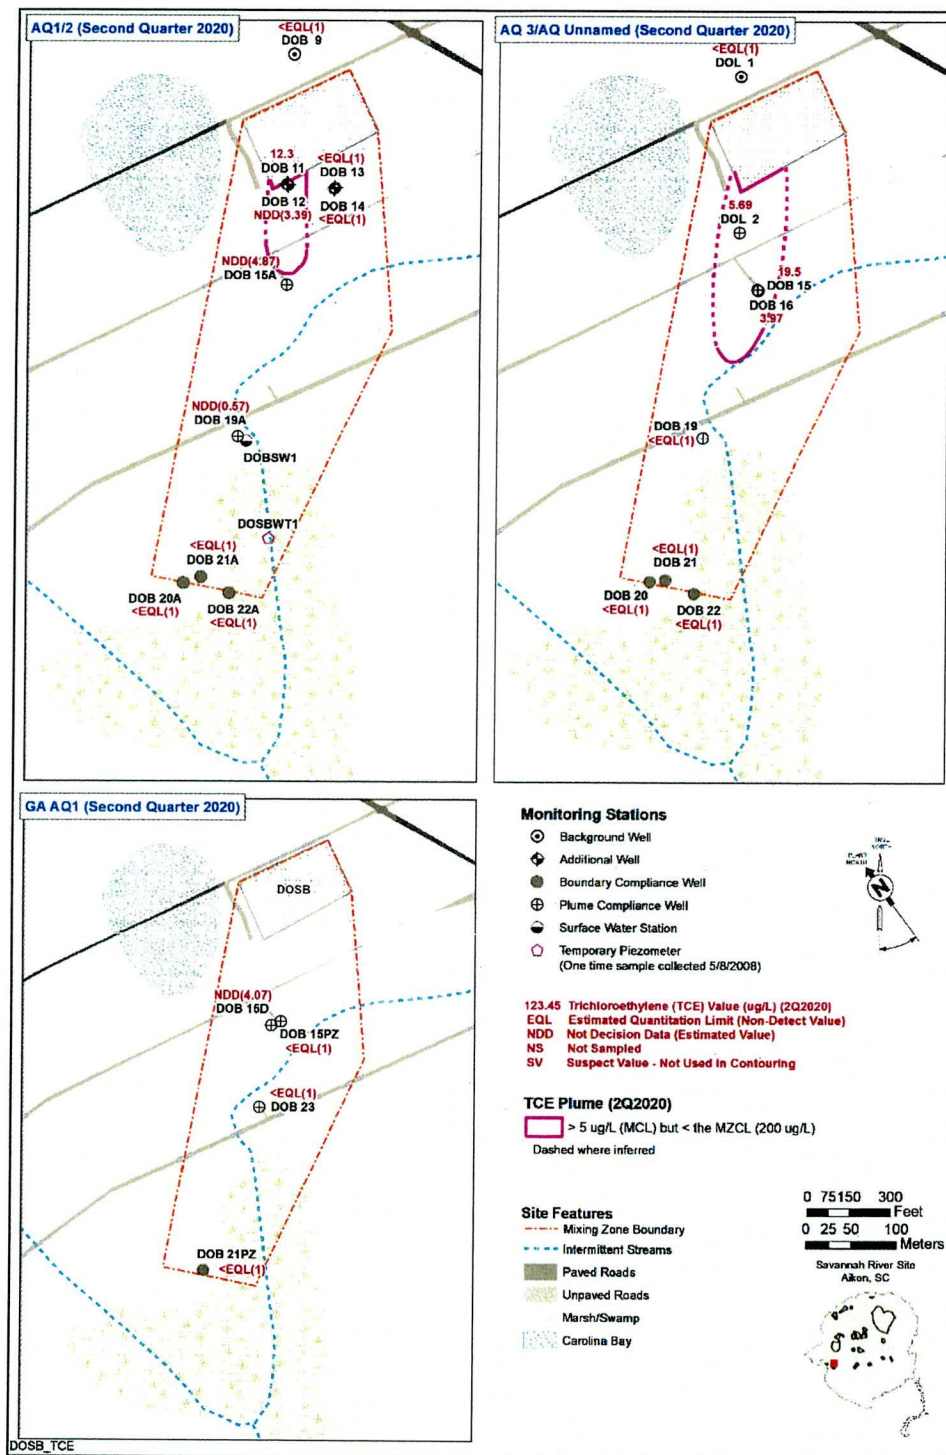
AQ1/2 (Second Quarter 2020)

<EQL(1)
DOB 9

12.3
DOB 11
<EQL(1)
DOB 13
DOB 12
NDD(3.39)
DOB 14
<EQL(1)
NDD(4.87)
DOB 15A

NDD(0.57)
DOB 19A
DOBSW1
DOSBWT1
<EQL(1)
DOB 21A
DOB 20A
<EQL(1)
DOB 22A
<EQL(1)

AQ 3/AQ Unnamed (Second Quarter 2020)

<EQL(1)
DOL 1
5.69
DOL 2
19.5
DOB 15
DOB 16
3.97
DOB 19
<EQL(1)
<EQL(1)
DOB 21
DOB 20
<EQL(1)
DOB 22
<EQL(1)

GA AQ1 (Second Quarter 2020)

DOSB
NDD(4.07)
DOB 15D
DOB 15PZ
<EQL(1)
<EQL(1)
DOB 23
DOB 21PZ
<EQL(1)

Monitoring Stations
Background Well
Additional Well
Boundary Compliance Well
Plume Compliance Well
Surface Water Station
Temporary Piezometer (One time sample collected 5/8/2008)

123.45 Trichloroethylene (TCE) Value (ug/L) (2Q2020)
EQL Estimated Quantitation Limit (Non-Detect Value)
NDD Not Decision Data (Estimated Value)
NS Not Sampled
SV Suspect Value - Not Used in Contouring

TCE Plume (2Q2020)
> 5 ug/L (MCL) but < the MZCL (200 ug/L)
Dashed where inferred

Site Features
Mixing Zone Boundary
Intermittent Streams
Paved Roads
Unpaved Roads
Marsh/Swamp
Carolina Bay

0 75 150 300 Feet
0 25 50 100 Meters

Savannah River Site
Aiken, SC

DOSB_TCE